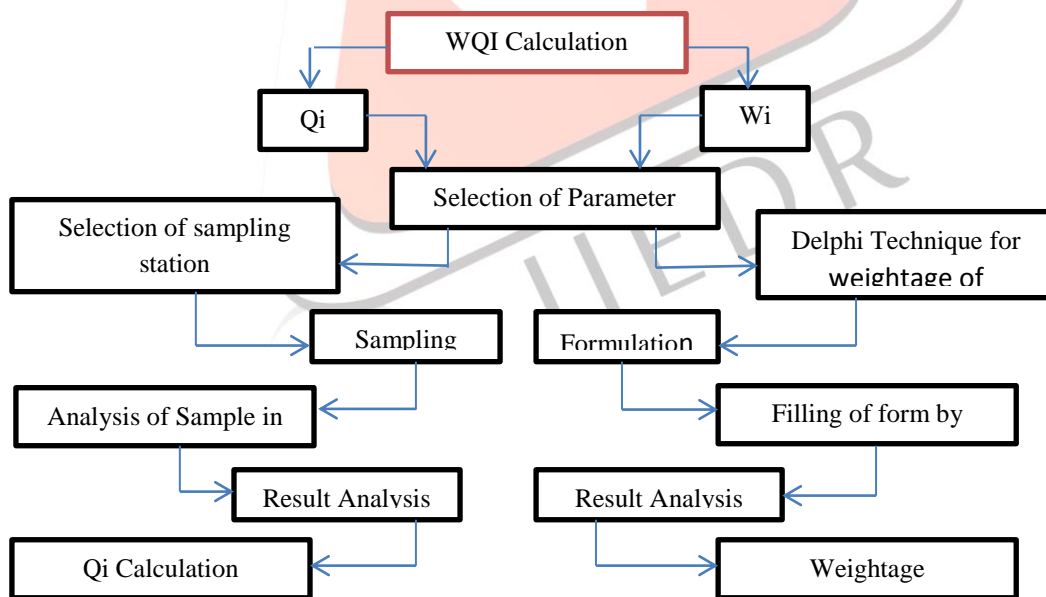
WQI Calculation

Qi

Wi

Selection of Parameter

Selection of sampling station

Delphi Technique for weightage of

Sampling

Formulation

Analysis of Sample in

Filling of form by

Result Analysis

Result Analysis

Qi Calculation

Weightage

IJEDR